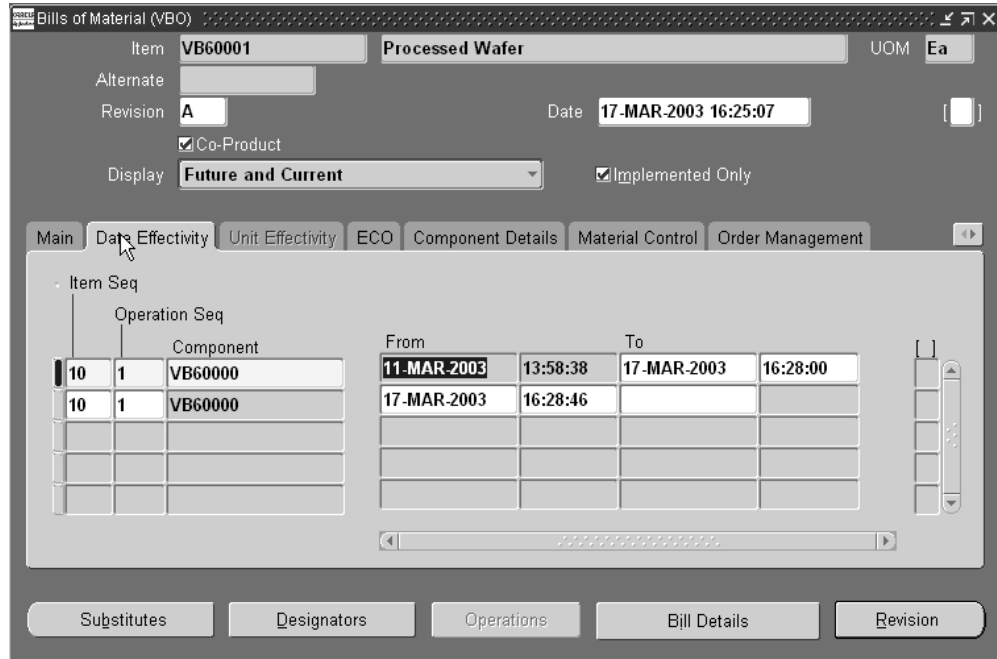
Bills of Material (VBO)

Item VB60001 Processed Wafer UOM Ea
Alternate
Revision A Date 17-MAR-2003 16:25:07 [ ]
Co-Product
Display Future and Current Implemented Only

Main | Date Effectivity | Unit Effectivity | ECO | Component Details | Material Control | Order Management

Item Seq
Operation Seq
Component

| Item Seq | Operation Seq | Component | From | | To | |
|---|---|---|---|---|---|---|
| 10 | 1 | VB60000 | 11-MAR-2003 | 13:58:38 | 17-MAR-2003 | 16:28:00 |
| 10 | 1 | VB60000 | 17-MAR-2003 | 16:28:46 | | |

[ ]

Substitutes | Designators | Operations | Bill Details | Revision